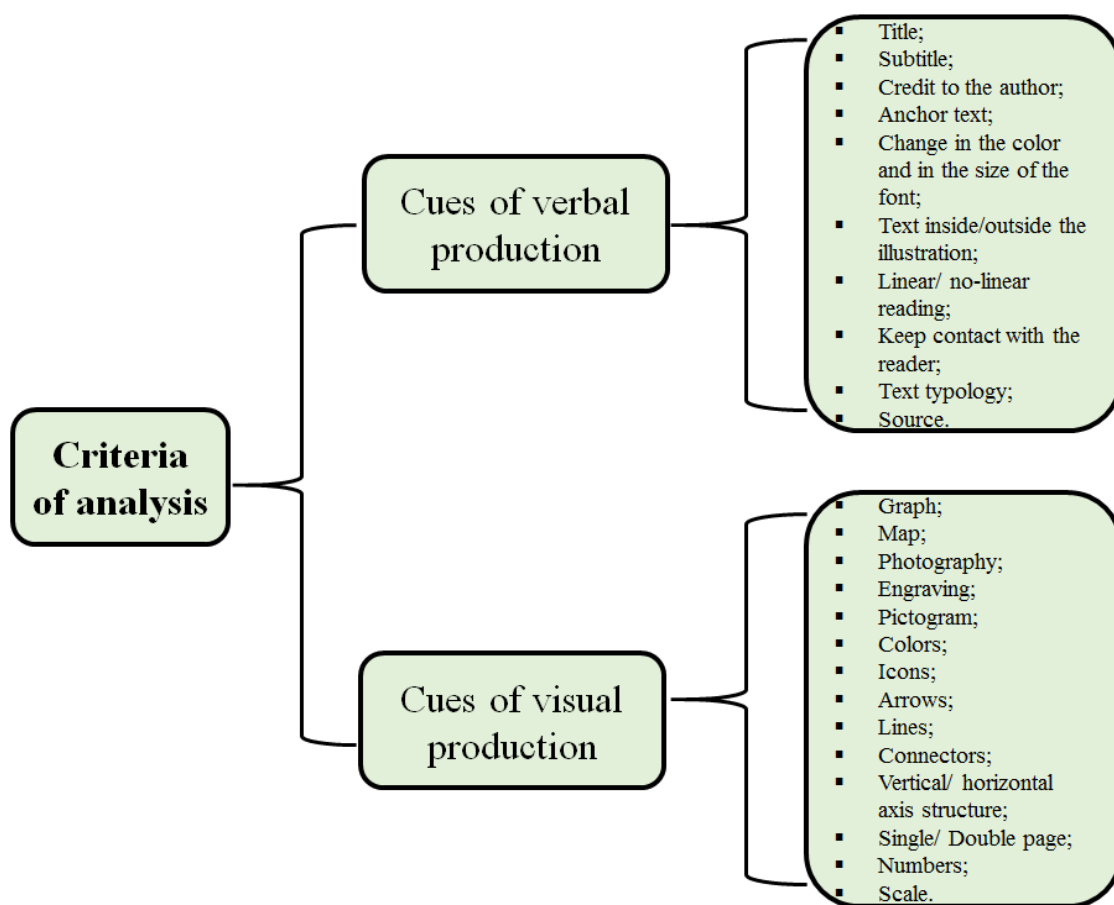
Criteria of analysis

Cues of verbal production

- Title;
- Subtitle;
- Credit to the author;
- Anchor text;
- Change in the color and in the size of the font;
- Text inside/outside the illustration;
- Linear/ no-linear reading;
- Keep contact with the reader;
- Text typology;
- Source.

Cues of visual production

- Graph;
- Map;
- Photography;
- Engraving;
- Pictogram;
- Colors;
- Icons;
- Arrows;
- Lines;
- Connectors;
- Vertical/ horizontal axis structure;
- Single/ Double page;
- Numbers;
- Scale.